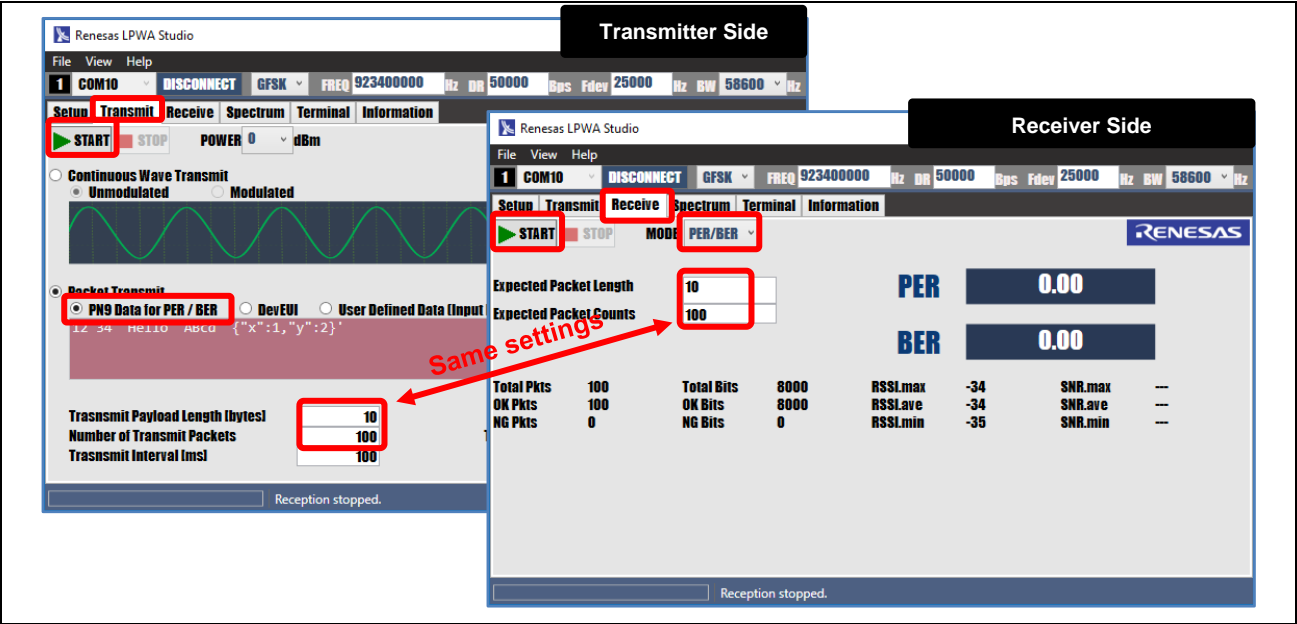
Transmitter Side

Renesas LPWA Studio

File View Help

1 COM10 DISCONNECT GFSK FREQ 923400000 Hz DR 50000 Bps Fdev 25000 Hz BW 58600 Hz

Setup Transmit Receive Spectrum Terminal Information

START STOP POWER 0 dBm

Continuous Wave Transmit

Unmodulated Modulated

Packet Transmit

PN9 Data for PER / BER DevEUI User Defined Data [Input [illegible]

12 34 Hello ABcd {"x":1,"y":2}'

Trasnsmit Payload Length [bytes] 10
Number of Transmit Packets 100
Trasnsmit Interval [ms] 100

Reception stopped.

Receiver Side

Renesas LPWA Studio

File View Help

1 COM10 DISCONNECT GFSK FREQ 923400000 Hz DR 50000 Bps Fdev 25000 Hz BW 58600 Hz

Setup Transmit Receive Spectrum Terminal Information

START STOP MODE PER/BER

RENESAS

Expected Packet Length 10
Expected Packet Counts 100

PER 0.00

BER 0.00

Same settings

| Total Pkts | 100 | Total Bits | 8000 | RSSI.max | -34 | SNR.max | --- |
|---|---|---|---|---|---|---|---|
| OK Pkts | 100 | OK Bits | 8000 | RSSI.ave | -34 | SNR.ave | --- |
| NG Pkts | 0 | NG Bits | 0 | RSSI.min | -35 | SNR.min | --- |

Reception stopped.